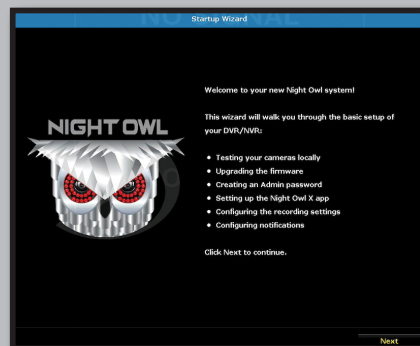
Startup Wizard

NIGHT OWL

Welcome to your new Night Owl system!

This wizard will walk you through the basic setup of your DVR/NVR:

- Testing your cameras locally
- Upgrading the firmware
- Creating an Admin password
- Setting up the Night Owl X app
- Configuring the recording settings
- Configuring notifications

Click Next to continue.

Next